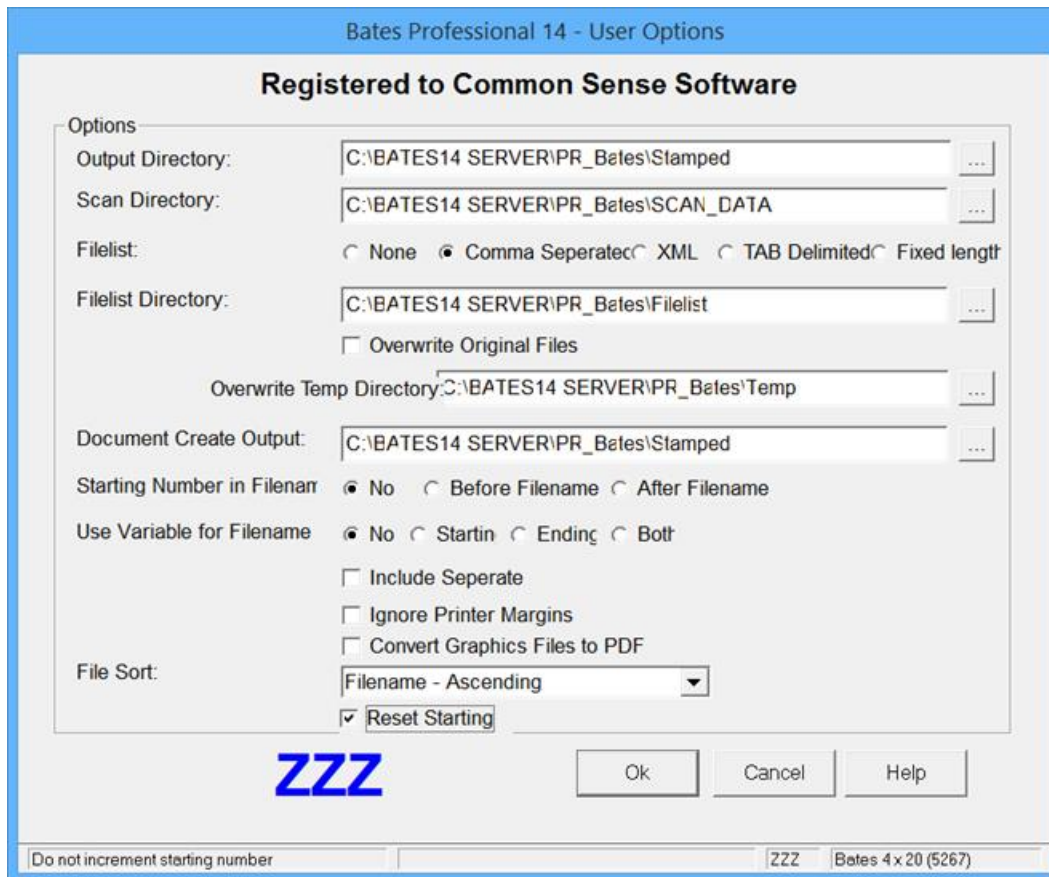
Bates Professional 14 - User Options

Registered to Common Sense Software

Options

Output Directory: C:\BATES14 SERVER\PR_Bates\Stamped ...

Scan Directory: C:\BATES14 SERVER\PR_Bates\SCAN_DATA ...

Filelist: None Comma Seperatec XML TAB Delimited Fixed length

Filelist Directory: C:\BATES14 SERVER\PR_Bates\Filelist ...

Overwrite Original Files

Overwrite Temp Directory: C:\BATES14 SERVER\PR_Bates\Temp ...

Document Create Output: C:\BATES14 SERVER\PR_Bates\Stamped ...

Starting Number in Filenan No Before Filename After Filename

Use Variable for Filename No Startin Ending Both

Include Seperate

Ignore Printer Margins

Convert Graphics Files to PDF

File Sort: Filename - Ascending

Reset Starting

ZZZ

Ok Cancel Help

Do not increment starting number ZZZ Bates 4 x 20 (5267)